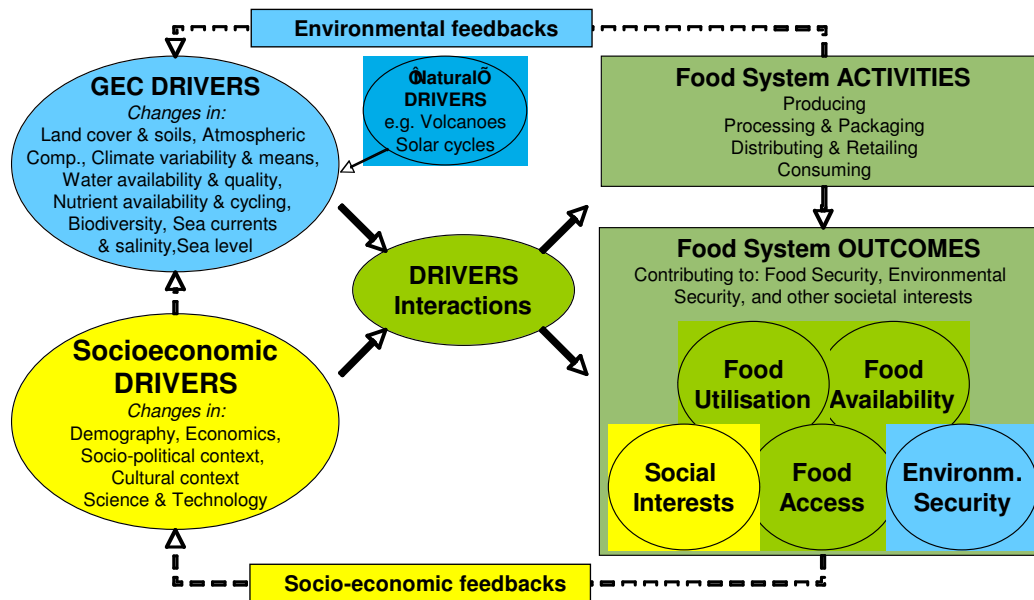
Environmental feedbacks

GEC DRIVERS
Changes in:
Land cover & soils, Atmospheric Comp., Climate variability & means, Water availability & quality, Nutrient availability & cycling, Biodiversity, Sea currents & salinity,Sea level

ÔNaturalÕ DRIVERS
e.g. Volcanoes
Solar cycles

Food System ACTIVITIES
Producing
Processing & Packaging
Distributing & Retailing
Consuming

DRIVERS Interactions

Food System OUTCOMES
Contributing to: Food Security, Environmental Security, and other societal interests

Food Utilisation
Food Availability
Social Interests
Food Access
Environm. Security

Socioeconomic DRIVERS
Changes in:
Demography, Economics, Socio-political context, Cultural context
Science & Technology

Socio-economic feedbacks